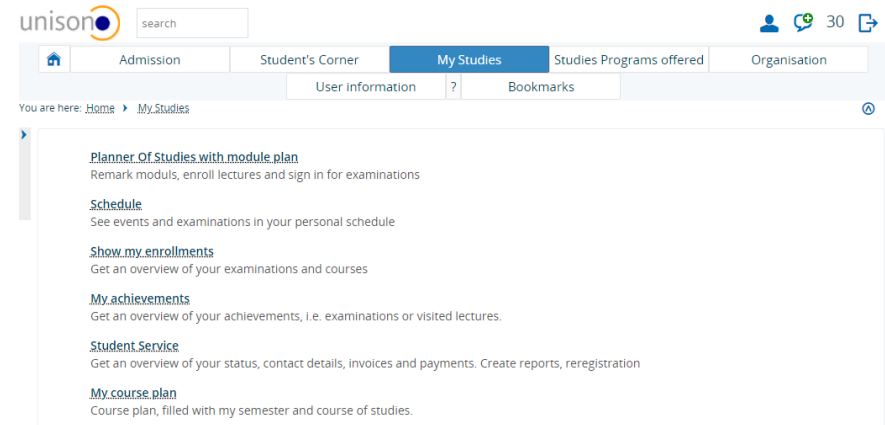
unison

search

30

Admission | Student's Corner | My Studies | Studies Programs offered | Organisation

User information | ? | Bookmarks

You are here: Home › My Studies

Planner Of Studies with module plan
Remark moduls, enroll lectures and sign in for examinations

Schedule
See events and examinations in your personal schedule

Show my enrollments
Get an overview of your examinations and courses

My achievements
Get an overview of your achievements, i.e. examinations or visited lectures.

Student Service
Get an overview of your status, contact details, invoices and payments. Create reports, reregistration

My course plan
Course plan, filled with my semester and course of studies.